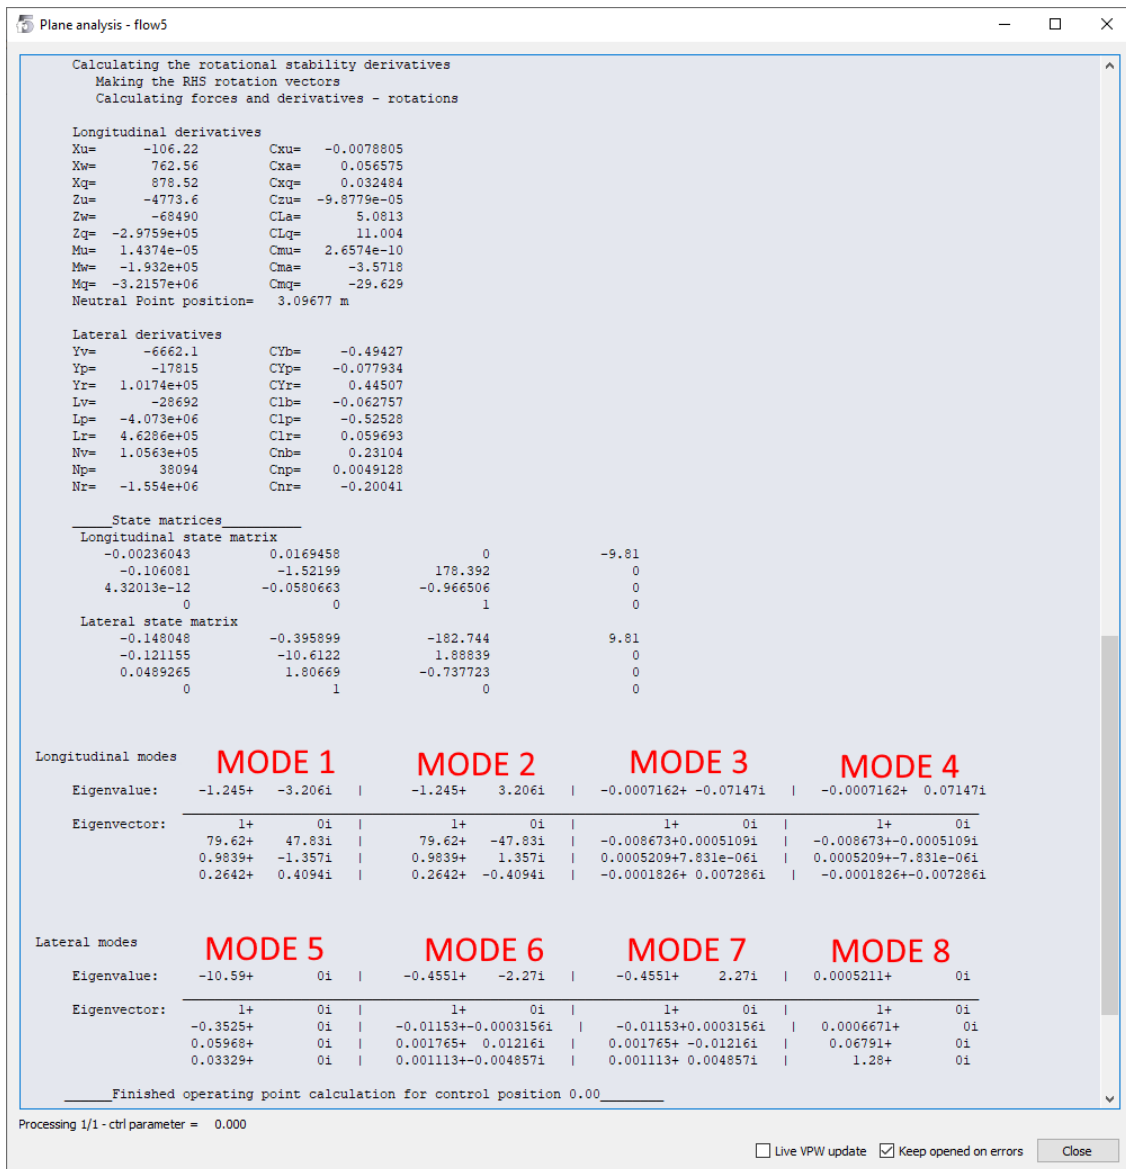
Plane analysis - flow5

Calculating the rotational stability derivatives
Making the RHS rotation vectors
Calculating forces and derivatives - rotations

Longitudinal derivatives
Xu= -106.22 Cxu= -0.0078805
Xw= 762.56 Cxa= 0.056575
Xq= 878.52 Cxq= 0.032484
Zu= -4773.6 Czu= -9.8779e-05
Zw= -68490 CLa= 5.0813
Zq= -2.9759e+05 CLq= 11.004
Mu= 1.4374e-05 Cmu= 2.6574e-10
Mw= -1.932e+05 Cma= -3.5718
Mq= -3.2157e+06 Cmq= -29.629
Neutral Point position= 3.09677 m

Lateral derivatives
Yv= -6662.1 CYb= -0.49427
Yp= -17815 CYp= -0.077934
Yr= 1.0174e+05 CYr= 0.44507
Lv= -28692 Clb= -0.062757
Lp= -4.073e+06 Clp= -0.52528
Lr= 4.6286e+05 Clr= 0.059693
Nv= 1.0563e+05 Cnb= 0.23104
Np= 38094 Cnp= 0.0049128
Nr= -1.554e+06 Cnr= -0.20041

_____State matrices__________
Longitudinal state matrix

| | | | |
|---|---|---|---|
| -0.00236043 | 0.0169458 | 0 | -9.81 |
| -0.106081 | -1.52199 | 178.392 | 0 |
| 4.32013e-12 | -0.0580663 | -0.966506 | 0 |
| 0 | 0 | 1 | 0 |

Lateral state matrix

| | | | |
|---|---|---|---|
| -0.148048 | -0.395899 | -182.744 | 9.81 |
| -0.121155 | -10.6122 | 1.88839 | 0 |
| 0.0489265 | 1.80669 | -0.737723 | 0 |
| 0 | 1 | 0 | 0 |

Longitudinal modes MODE 1 MODE 2 MODE 3 MODE 4

Eigenvalue: -1.245+ -3.206i | -1.245+ 3.206i | -0.0007162+ -0.07147i | -0.0007162+ 0.07147i

Eigenvector: 1+ 0i | 1+ 0i | 1+ 0i | 1+ 0i
79.62+ 47.83i | 79.62+ -47.83i | -0.008673+0.0005109i | -0.008673+-0.0005109i
0.9839+ -1.357i | 0.9839+ 1.357i | 0.0005209+7.831e-06i | 0.0005209+-7.831e-06i
0.2642+ 0.4094i | 0.2642+ -0.4094i | -0.0001826+ 0.007286i | -0.0001826+-0.007286i

Lateral modes MODE 5 MODE 6 MODE 7 MODE 8

Eigenvalue: -10.59+ 0i | -0.4551+ -2.27i | -0.4551+ 2.27i | 0.0005211+ 0i

Eigenvector: 1+ 0i | 1+ 0i | 1+ 0i | 1+ 0i
-0.3525+ 0i | -0.01153+-0.0003156i | -0.01153+0.0003156i | 0.0006671+ 0i
0.05968+ 0i | 0.001765+ 0.01216i | 0.001765+ -0.01216i | 0.06791+ 0i
0.03329+ 0i | 0.001113+-0.004857i | 0.001113+ 0.004857i | 1.28+ 0i

______Finished operating point calculation for control position 0.00________

Processing 1/1 - ctrl parameter = 0.000

Live VPW update Keep opened on errors Close